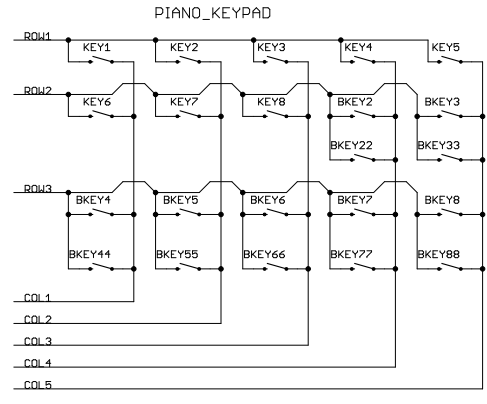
PIANO_KEYPAD

ROW1

KEY1

KEY2

KEY3

KEY4

KEY5

ROW2

KEY6

KEY7

KEY8

BKEY2

BKEY3

BKEY22

BKEY33

ROW3

BKEY4

BKEY5

BKEY6

BKEY7

BKEY8

BKEY44

BKEY55

BKEY66

BKEY77

BKEY88

COL1

COL2

COL3

COL4

COL5